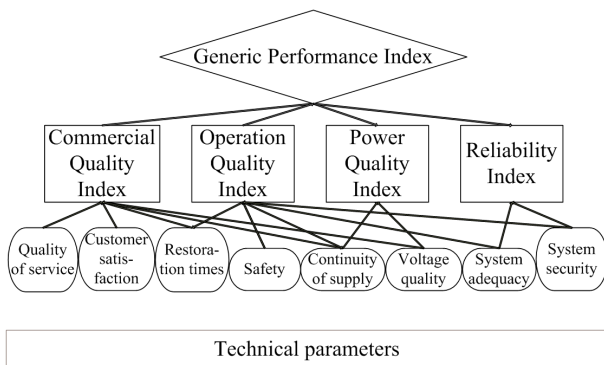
Generic Performance Index

Commercial Quality Index

Operation Quality Index

Power Quality Index

Reliability Index

Quality of service

Customer satisfaction

Restoration times

Safety

Continuity of supply

Voltage quality

System adequacy

System security

Technical parameters